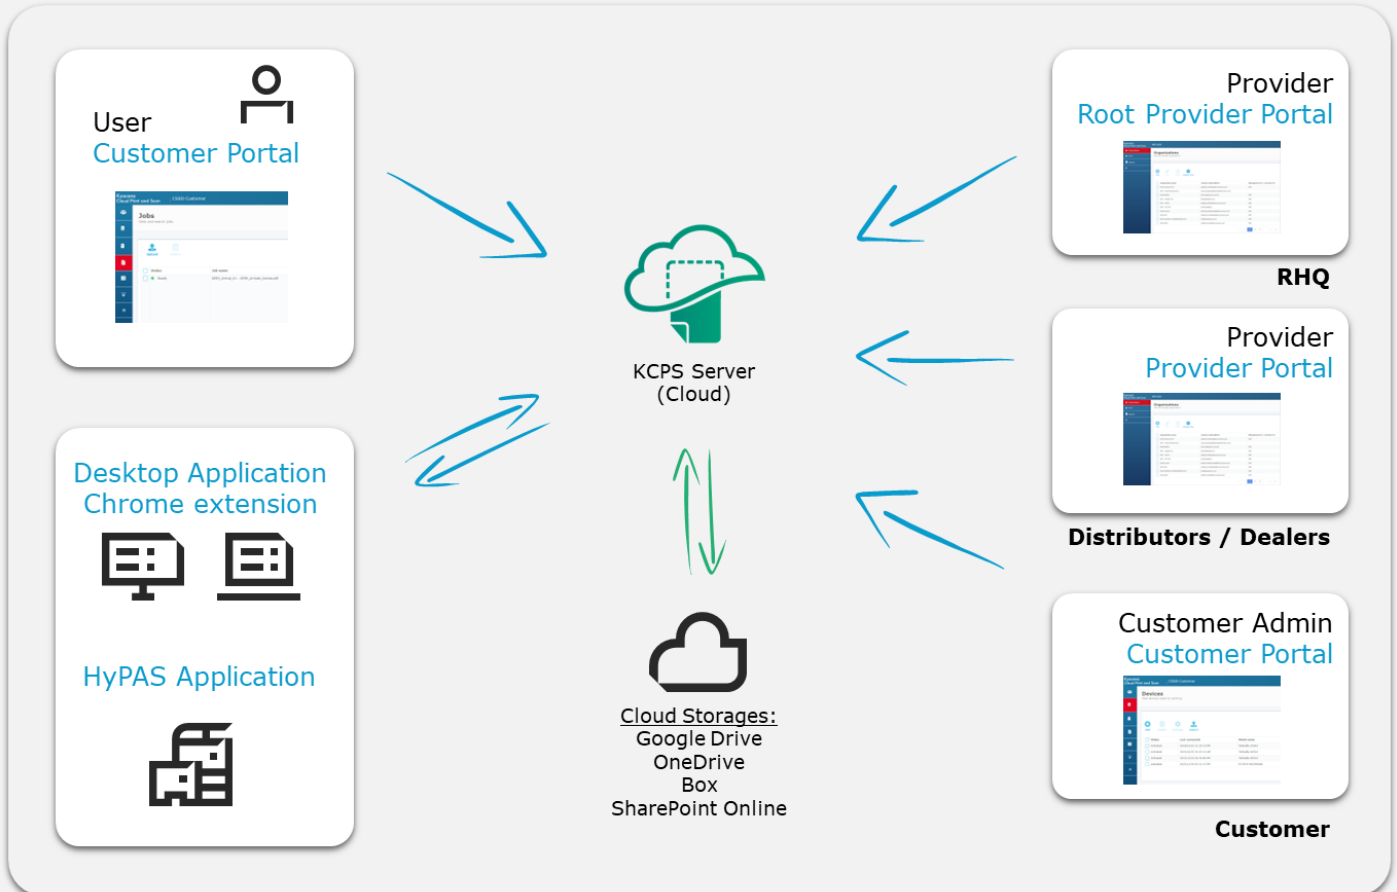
User
Customer Portal

Jobs

Desktop Application
Chrome extension

HyPAS Application

KCPS Server
(Cloud)

Cloud Storages:
Google Drive
OneDrive
Box
SharePoint Online

Provider
Root Provider Portal

RHQ

Provider
Provider Portal

Distributors / Dealers

Customer Admin
Customer Portal

Devices

Customer